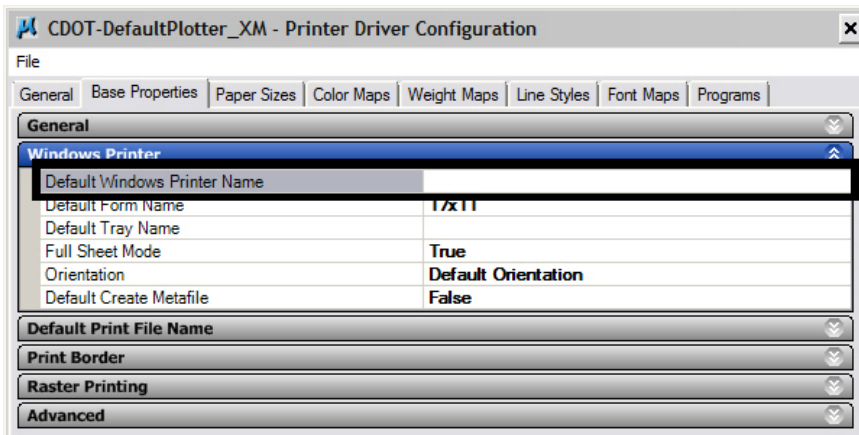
CDOT-DefaultPlotter_XM - Printer Driver Configuration

File

General | Base Properties | Paper Sizes | Color Maps | Weight Maps | Line Styles | Font Maps | Programs

General

Windows Printer

| | |
|---|---|
| Default Windows Printer Name | |
| Default Form Name | 17x11 |
| Default Tray Name | |
| Full Sheet Mode | True |
| Orientation | Default Orientation |
| Default Create Metafile | False |

Default Print File Name

Print Border

Raster Printing

Advanced